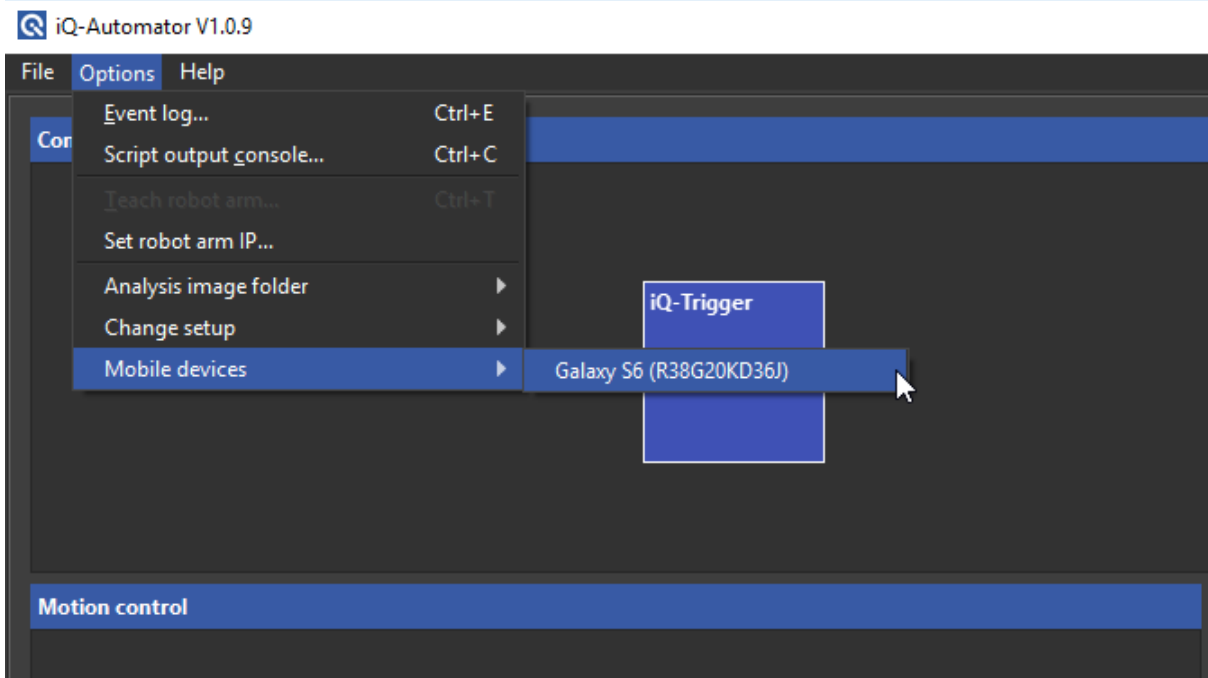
iQ-Automator V1.0.9

File Options Help

Con

Event log... Ctrl+E
Script output console... Ctrl+C
Teach robot arm... Ctrl+T
Set robot arm IP...
Analysis image folder
Change setup
Mobile devices

Galaxy S6 (R38G20KD36J)

iQ-Trigger

Motion control